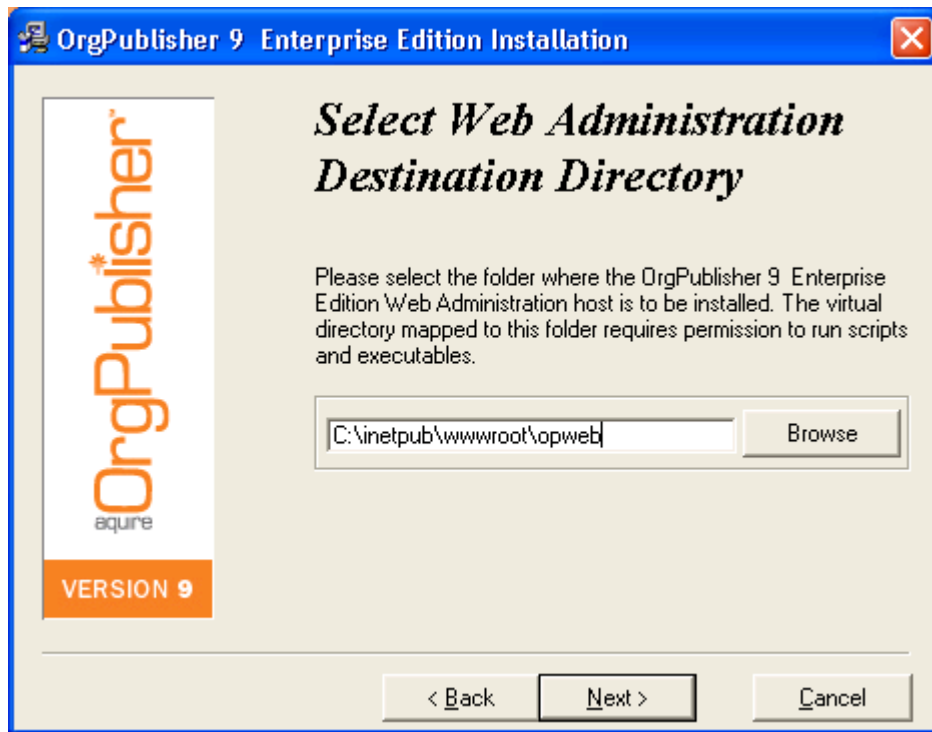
OrgPublisher 9 Enterprise Edition Installation

OrgPublisher
aquire
VERSION 9

Select Web Administration Destination Directory

Please select the folder where the OrgPublisher 9 Enterprise Edition Web Administration host is to be installed. The virtual directory mapped to this folder requires permission to run scripts and executables.

C:\inetpub\wwwroot\opweb

Browse

< Back

Next >

Cancel